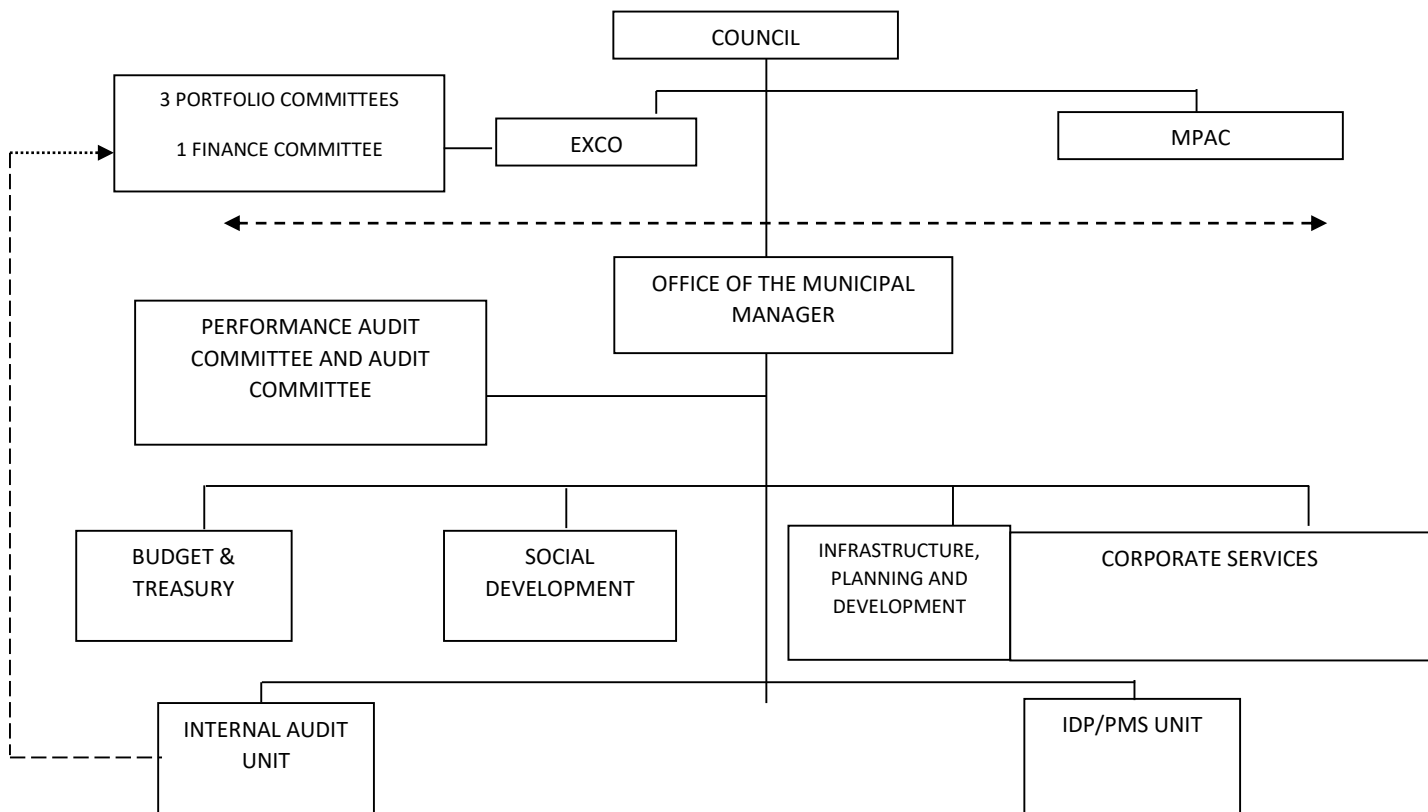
COUNCIL

3 PORTFOLIO COMMITTEES

1 FINANCE COMMITTEE

EXCO

MPAC

OFFICE OF THE MUNICIPAL MANAGER

PERFORMANCE AUDIT COMMITTEE AND AUDIT COMMITTEE

BUDGET & TREASURY

SOCIAL DEVELOPMENT

INFRASTRUCTURE, PLANNING AND DEVELOPMENT

CORPORATE SERVICES

INTERNAL AUDIT UNIT

IDP/PMS UNIT